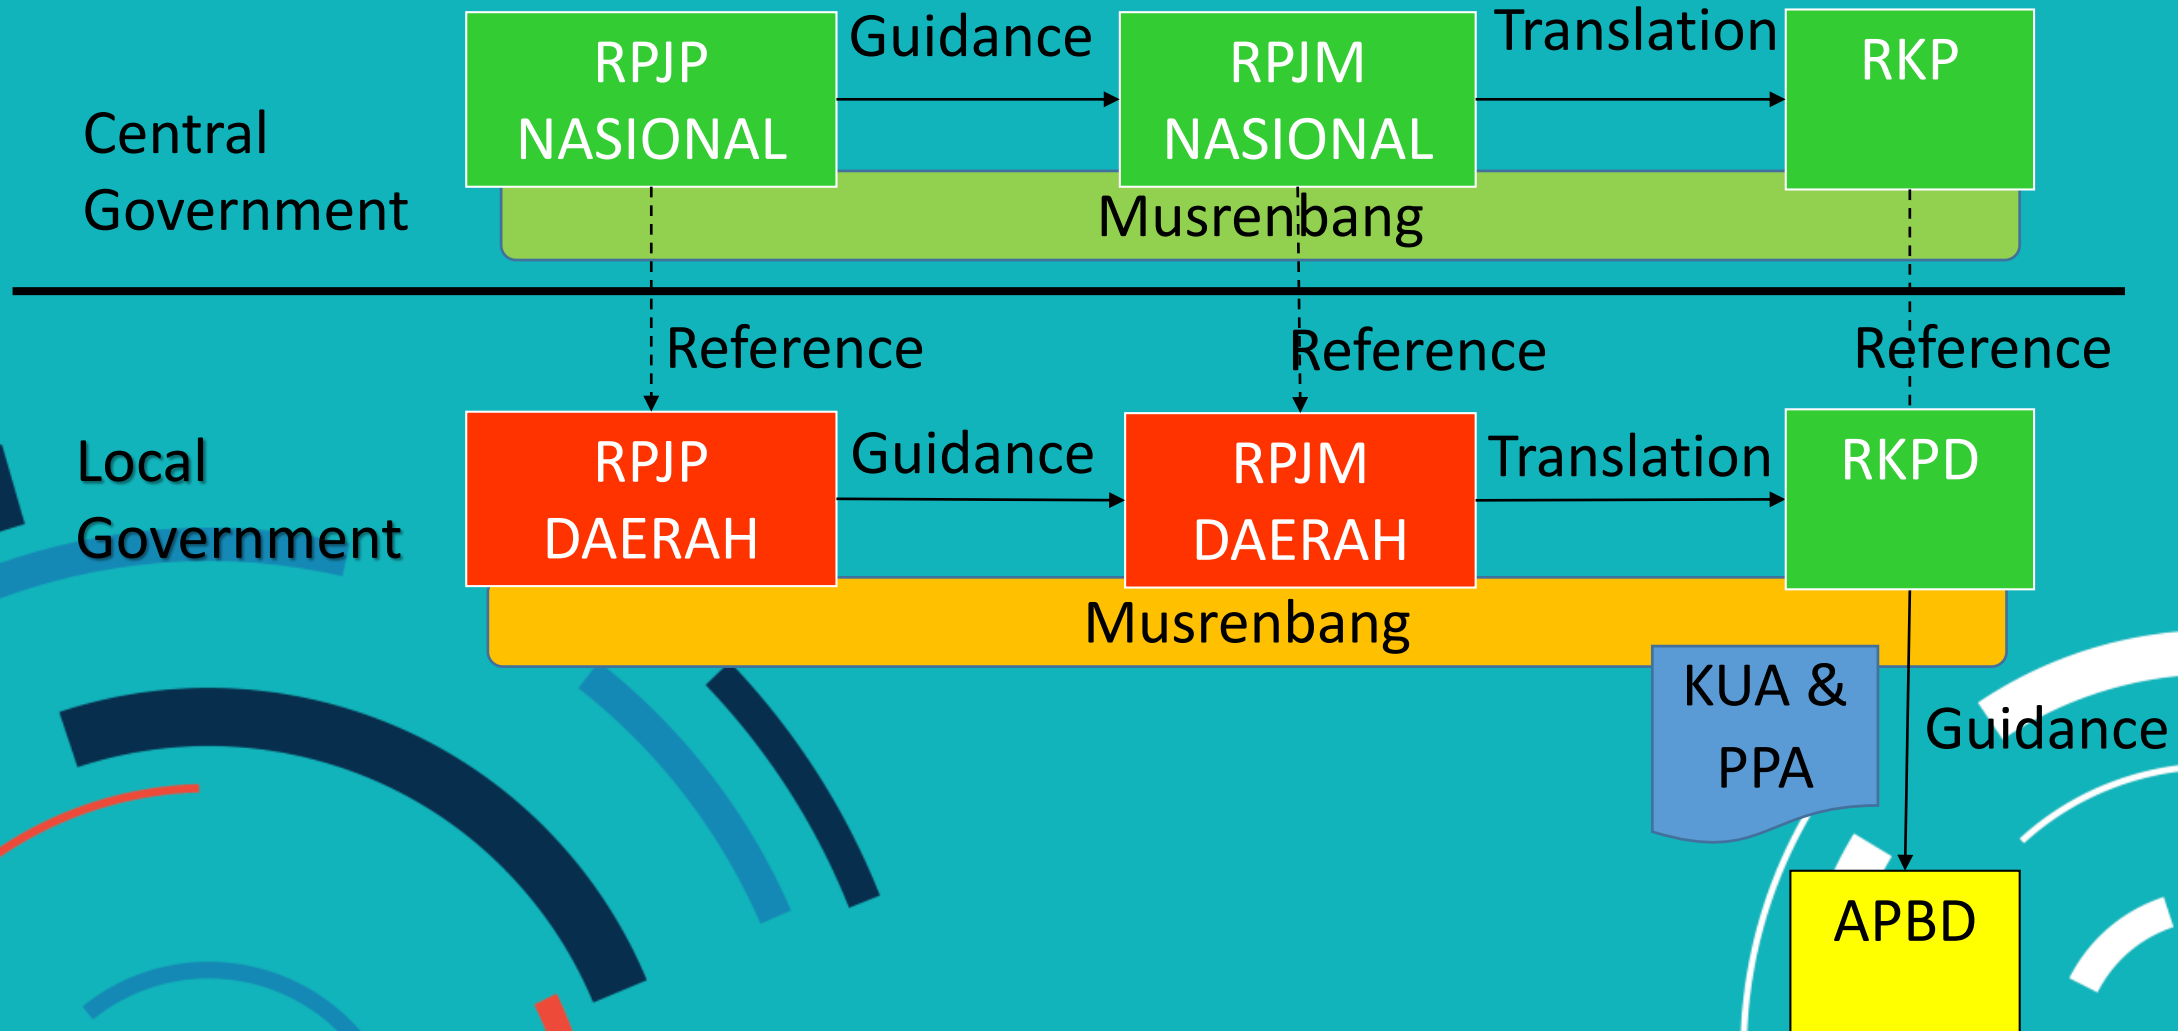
Central Government

RPJP NASIONAL

Guidance

RPJM NASIONAL

Translation

RKP

Musrenbang

Reference

Reference

Reference

Local Government

RPJP DAERAH

Guidance

RPJM DAERAH

Translation

RKPD

Musrenbang

KUA & PPA

Guidance

APBD